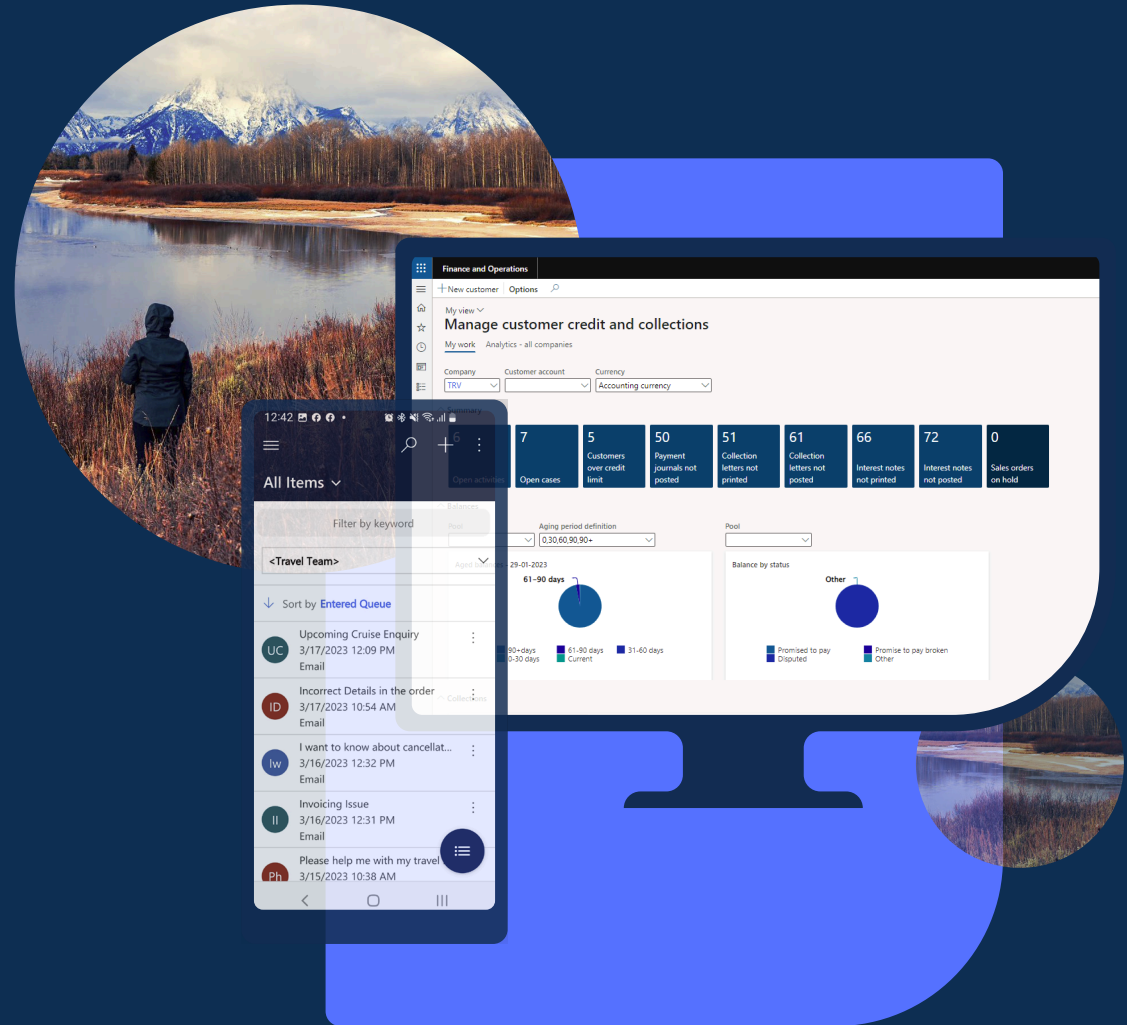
Finance and Operations

+ New customer Options

My view
Manage customer credit and collections

My work Analytics - all companies

Company
TRV

Customer account

Currency
Accounting currency

6
Open activities

7
Open cases

5
Customers over credit limit

50
Payment journals not posted

51
Collection letters not printed

61
Collection letters not posted

66
Interest notes not printed

72
Interest notes not posted

0
Sales orders on hold

Pool

Aging period definition
0,30,60,90,90+

Pool

61–90 days

90+days
0-30 days
61-90 days
Current
31-60 days

Balance by status

Other

Promised to pay
Disputed
Promise to pay broken
Other

12:42

All Items

Filter by keyword

<Travel Team>

Sort by Entered Queue

UC
Upcoming Cruise Enquiry
3/17/2023 12:09 PM
Email

ID
Incorrect Details in the order
3/17/2023 10:54 AM
Email

Iw
I want to know about cancellat...
3/16/2023 12:32 PM
Email

II
Invoicing Issue
3/16/2023 12:31 PM
Email

Ph
Please help me with my travel
3/15/2023 10:38 AM